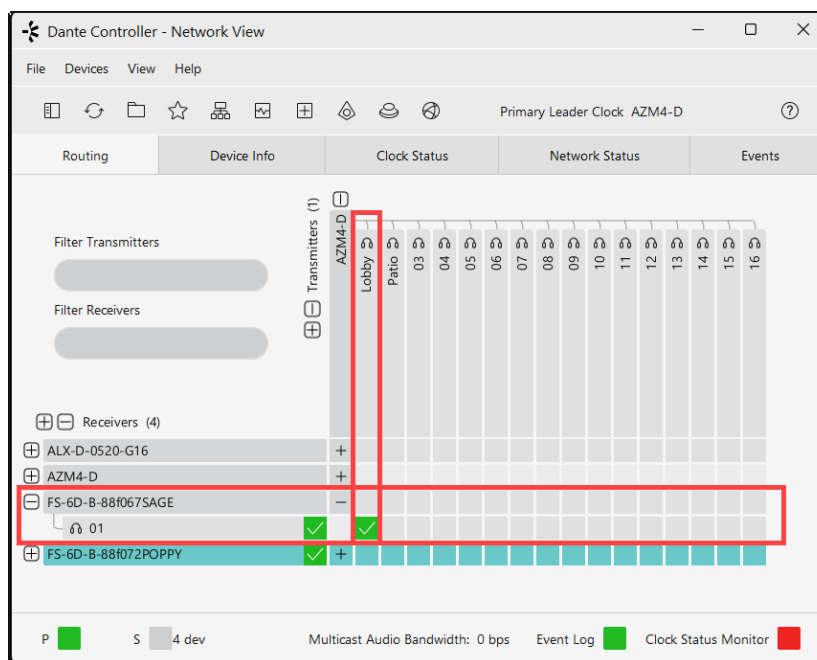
Dante Controller - Network View

File Devices View Help

Primary Leader Clock AZM4-D

| Routing | Device Info | Clock Status | Network Status | Events |
|---|---|---|---|---|

Filter Transmitters

Filter Receivers

Transmitters (1)

AZM4-D

Lobby Patio 03 04 05 06 07 08 09 10 11 12 13 14 15 16

Receivers (4)

ALX-D-0520-G16

AZM4-D

FS-6D-B-88f067SAGE

01

FS-6D-B-88f072POPPY

P S 4 dev Multicast Audio Bandwidth: 0 bps Event Log Clock Status Monitor